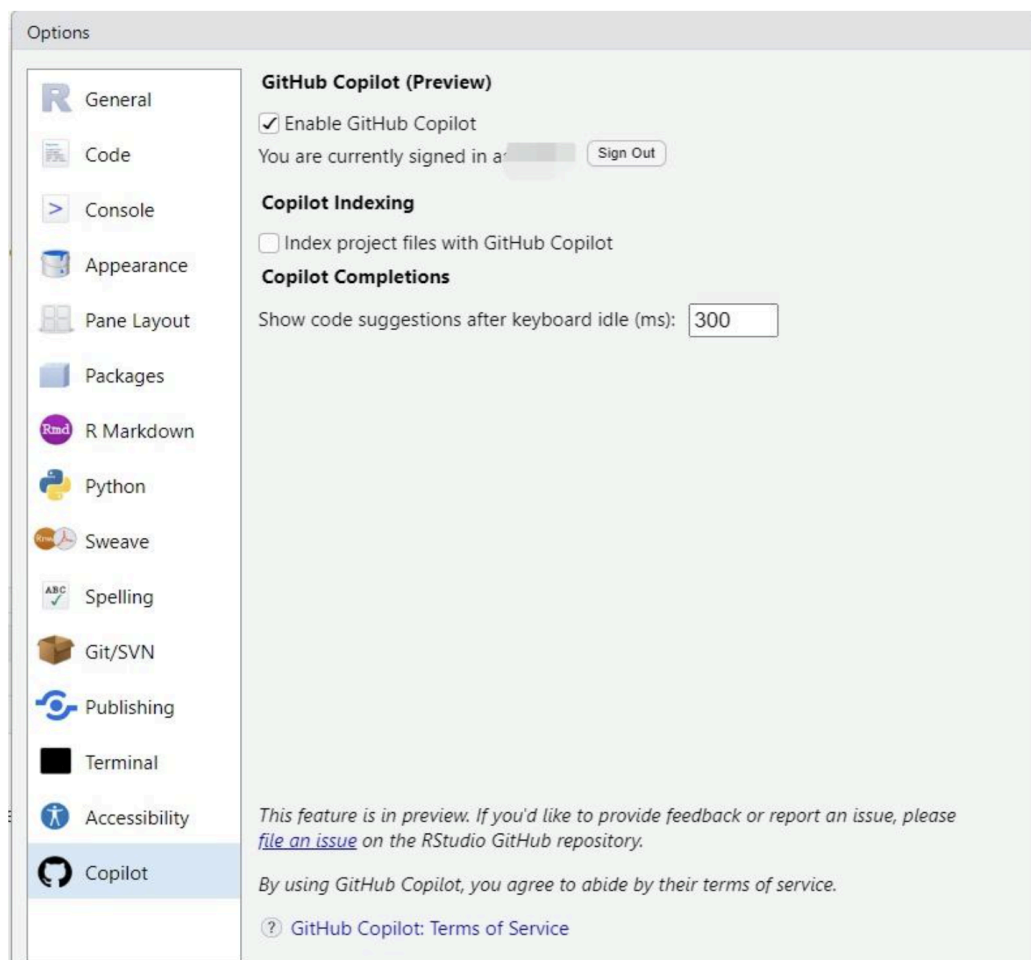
Options

General
Code
Console
Appearance
Pane Layout
Packages
R Markdown
Python
Sweave
Spelling
Git/SVN
Publishing
Terminal
Accessibility
Copilot

GitHub Copilot (Preview)

✓ Enable GitHub Copilot

You are currently signed in a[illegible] Sign Out

Copilot Indexing

Index project files with GitHub Copilot

Copilot Completions

Show code suggestions after keyboard idle (ms): 300

This feature is in preview. If you'd like to provide feedback or report an issue, please file an issue on the RStudio GitHub repository.

By using GitHub Copilot, you agree to abide by their terms of service.

? GitHub Copilot: Terms of Service